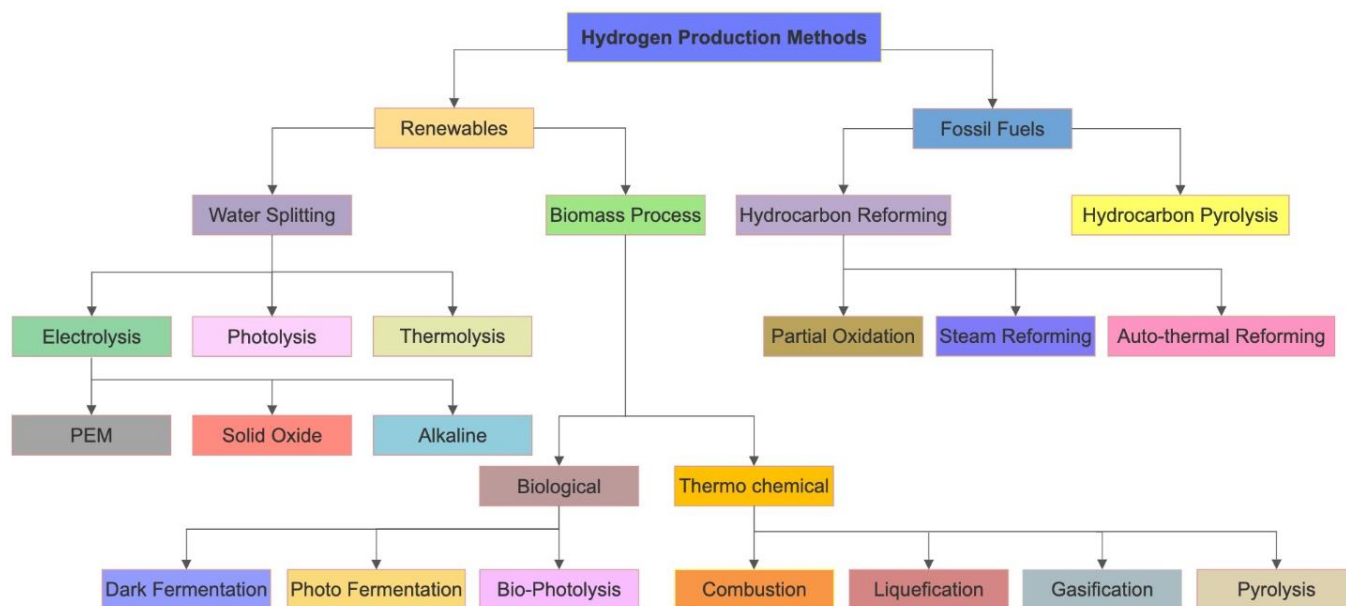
Hydrogen Production Methods

Renewables

Fossil Fuels

Water Splitting

Biomass Process

Hydrocarbon Reforming

Hydrocarbon Pyrolysis

Electrolysis

Photolysis

Thermolysis

Partial Oxidation

Steam Reforming

Auto-thermal Reforming

PEM

Solid Oxide

Alkaline

Biological

Thermo chemical

Dark Fermentation

Photo Fermentation

Bio-Photolysis

Combustion

Liquefication

Gasification

Pyrolysis